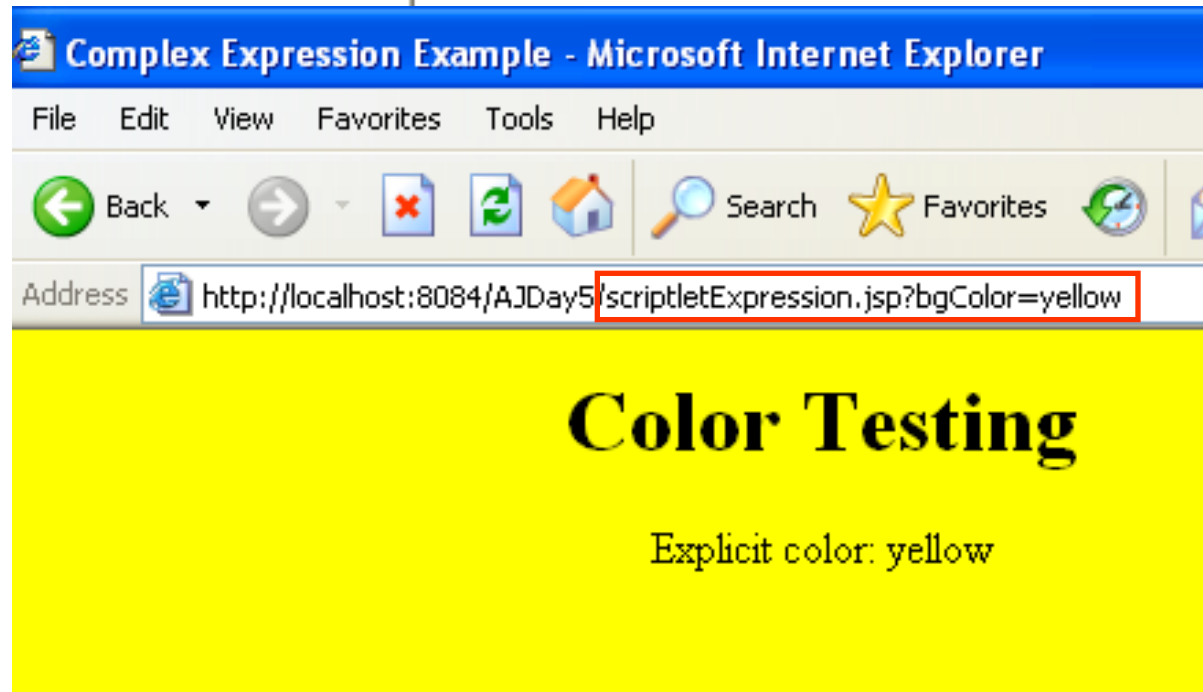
Complex Expression Example - Microsoft Internet Explorer

File Edit View Favorites Tools Help

Back Search Favorites

Address http://localhost:8084/AJDay5/scriptletExpression.jsp?bgColor=yellow

Color Testing

Explicit color: yellow